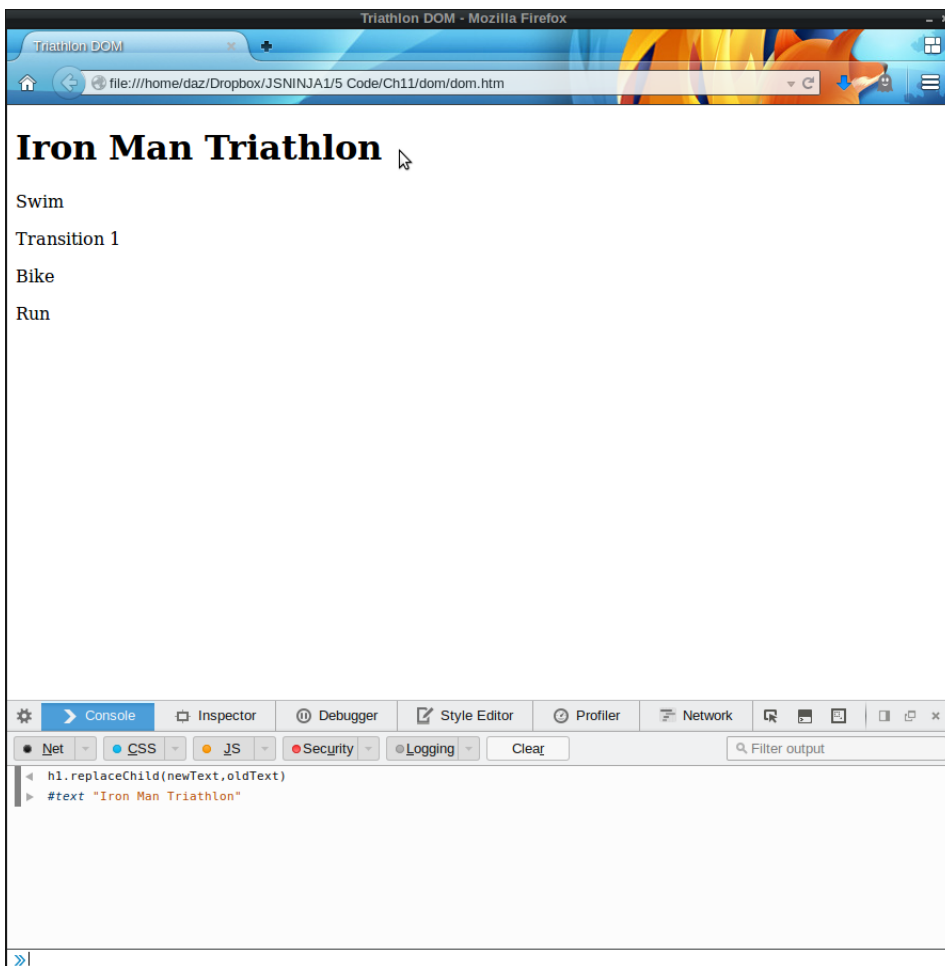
Triathlon DOM - Mozilla Firefox

Triathlon DOM

file:///home/daz/Dropbox/JSNINJA1/5 Code/Ch11/dom/dom.htm

# Iron Man Triathlon

Swim

Transition 1

Bike

Run

Console | Inspector | Debugger | Style Editor | Profiler | Network

Net | CSS | JS | Security | Logging | Clear | Filter output

h1.replaceChild(newText,oldText)

#text "Iron Man Triathlon"

»